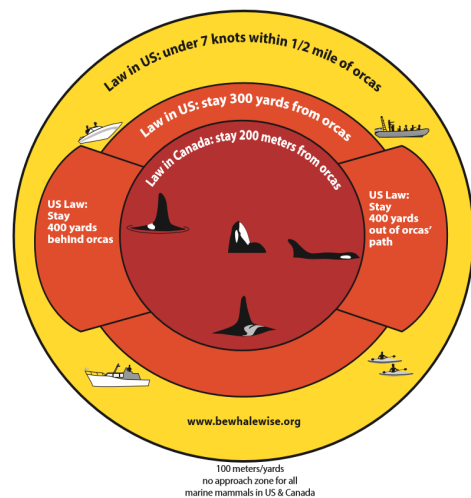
Law in US: under 7 knots within 1/2 mile of orcas

Law in US: stay 300 yards from orcas

Law in Canada: stay 200 meters from orcas

US Law: Stay 400 yards behind orcas

US Law: Stay 400 yards out of orcas' path

www.bewhalewise.org

100 meters/yards no approach zone for all marine mammals in US & Canada